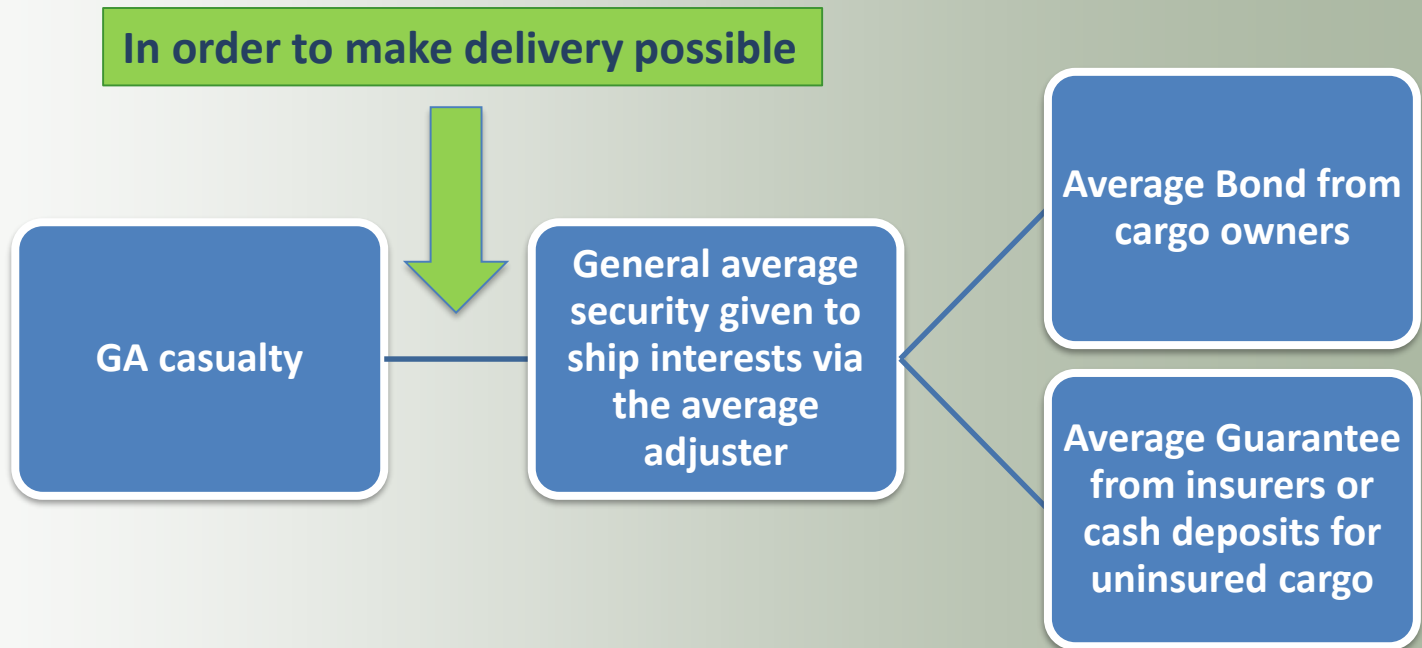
In order to make delivery possible

GA casualty

General average security given to ship interests via the average adjuster

Average Bond from cargo owners

Average Guarantee from insurers or cash deposits for uninsured cargo